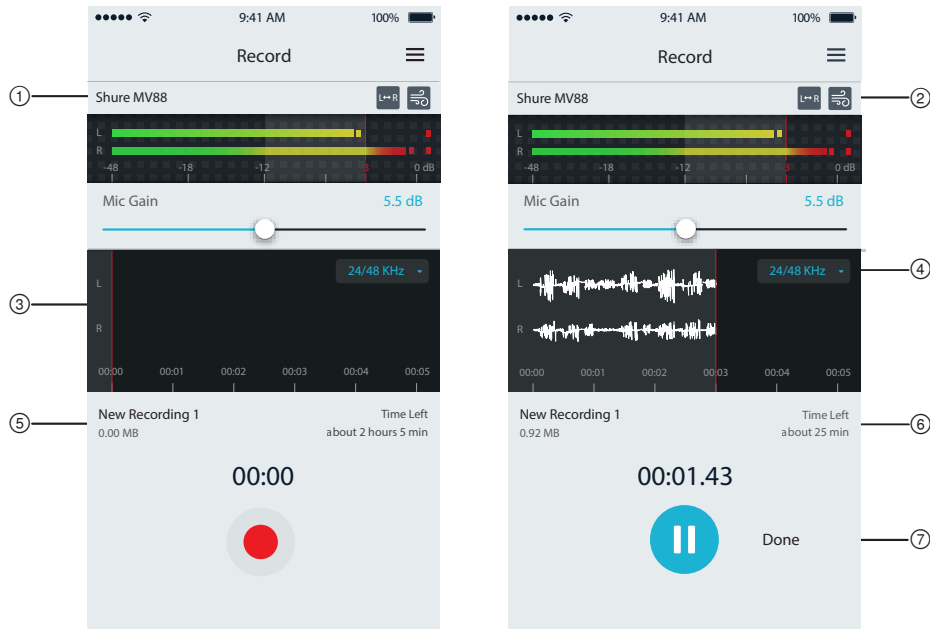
9:41 AM 100%

Record

① Shure MV88 L↔R

L
R
-48 -18 -12 -3 0 dB

Mic Gain 5.5 dB

③ 24/48 KHz
L
R
00:00 00:01 00:02 00:03 00:04 00:05

⑤ New Recording 1
0.00 MB
Time Left
about 2 hours 5 min

00:00

9:41 AM 100%

Record

Shure MV88 L↔R ②

L
R
-48 -18 -12 -3 0 dB

Mic Gain 5.5 dB

24/48 KHz ④
L
R
00:00 00:01 00:02 00:03 00:04 00:05

New Recording 1
0.92 MB
Time Left
about 25 min ⑥

00:01.43

Done ⑦